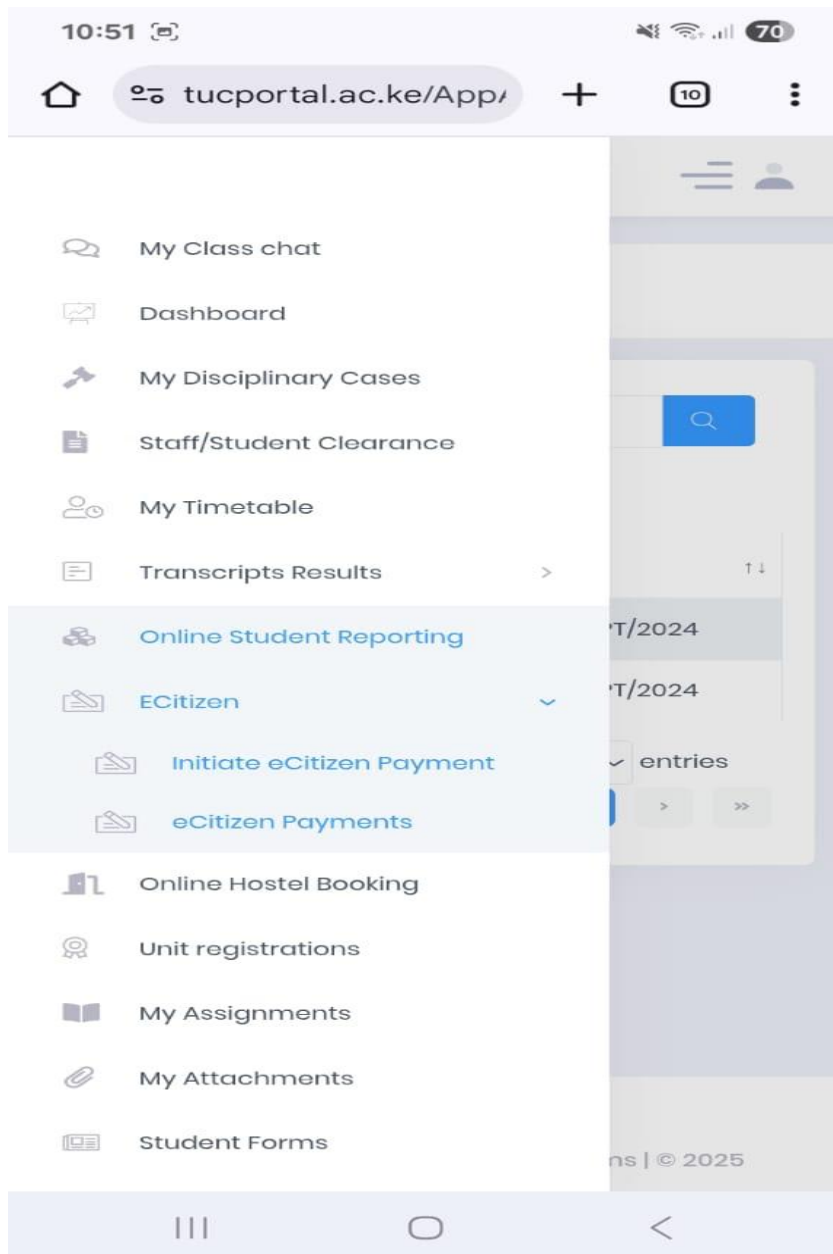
10:51 70

tucportal.ac.ke/App/ + 10

My Class chat
Dashboard
My Disciplinary Cases
Staff/Student Clearance
My Timetable
Transcripts Results >
Online Student Reporting
ECitizen
Initiate eCitizen Payment
eCitizen Payments
Online Hostel Booking
Unit registrations
My Assignments
My Attachments
Student Forms

↑↓
'T/2024
'T/2024
entries
> >>
ns | © 2025